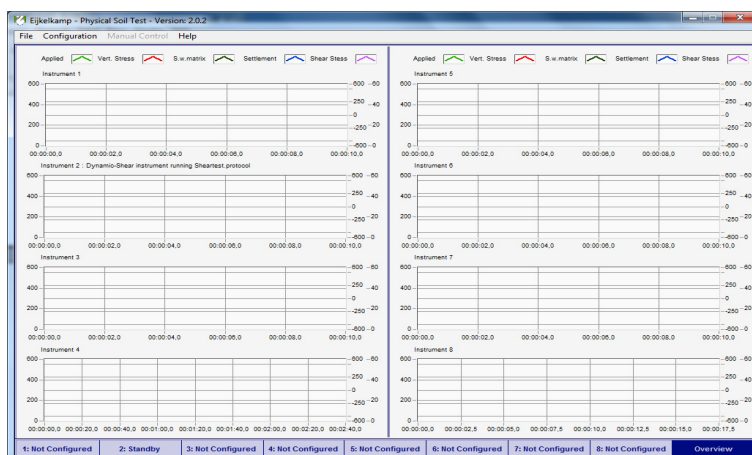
Eijkelkamp - Physical Soil Test - Version: 2.0.2

File Configuration Manual Control Help

Applied Vert. Stress S.w.matrix Settlement Shear Stess

Instrument 1
600 400 200 0
600 250 0 -250 -600
60 40 20 0
00:00:00,0 00:00:02,0 00:00:04,0 00:00:06,0 00:00:08,0 00:00:10,0

Instrument 2 : Dynamic-Shear instrument running Sheartest.protocol
600 400 200 0
600 250 0 -250 -600
60 40 20 0
00:00:00,0 00:00:02,0 00:00:04,0 00:00:06,0 00:00:08,0 00:00:10,0

Instrument 3
600 400 200 0
600 250 0 -250 -600
60 40 20 0
00:00:00,0 00:00:02,0 00:00:04,0 00:00:06,0 00:00:08,0 00:00:10,0

Instrument 4
600 400 200 0
600 250 0 -250 -600
60 40 20 0
00:00:00,0 00:00:20,0 00:00:40,0 00:01:00,0 00:01:20,0 00:01:40,0 00:02:00,0 00:02:20,0 00:02:40,0

Applied Vert. Stress S.w.matrix Settlement Shear Stess

Instrument 5
600 400 200 0
600 250 0 -250 -600
60 40 20 0
00:00:00,0 00:00:02,0 00:00:04,0 00:00:06,0 00:00:08,0 00:00:10,0

Instrument 6
600 400 200 0
600 250 0 -250 -600
60 40 20 0
00:00:00,0 00:00:02,0 00:00:04,0 00:00:06,0 00:00:08,0 00:00:10,0

Instrument 7
600 400 200 0
600 250 0 -250 -600
60 40 20 0
00:00:00,0 00:00:02,0 00:00:04,0 00:00:06,0 00:00:08,0 00:00:10,0

Instrument 8
600 400 200 0
600 250 0 -250 -600
60 40 20 0
00:00:00,0 00:00:02,5 00:00:05,0 00:00:07,5 00:00:10,0 00:00:12,5 00:00:15,0 00:00:17,5

1: Not Configured | 2: Standby | 3: Not Configured | 4: Not Configured | 5: Not Configured | 6: Not Configured | 7: Not Configured | 8: Not Configured | Overview